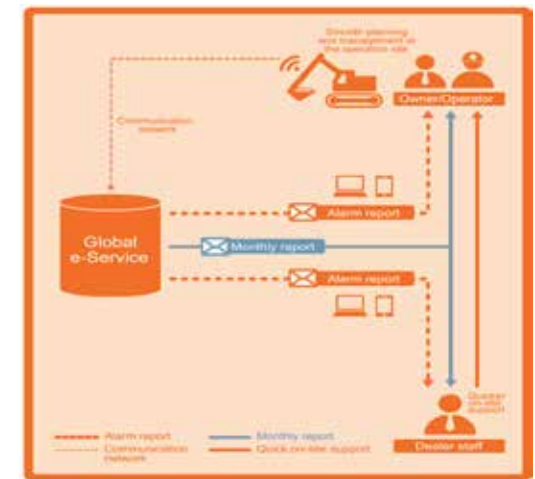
Smooth planning and management at the operation site

Owner/Operator

Communication network

Alarm report

Global e-Service

Monthly report

Alarm report

Quicker on-site support

Dealer staff

Alarm report
Communication network
Monthly report
Quick on-site support